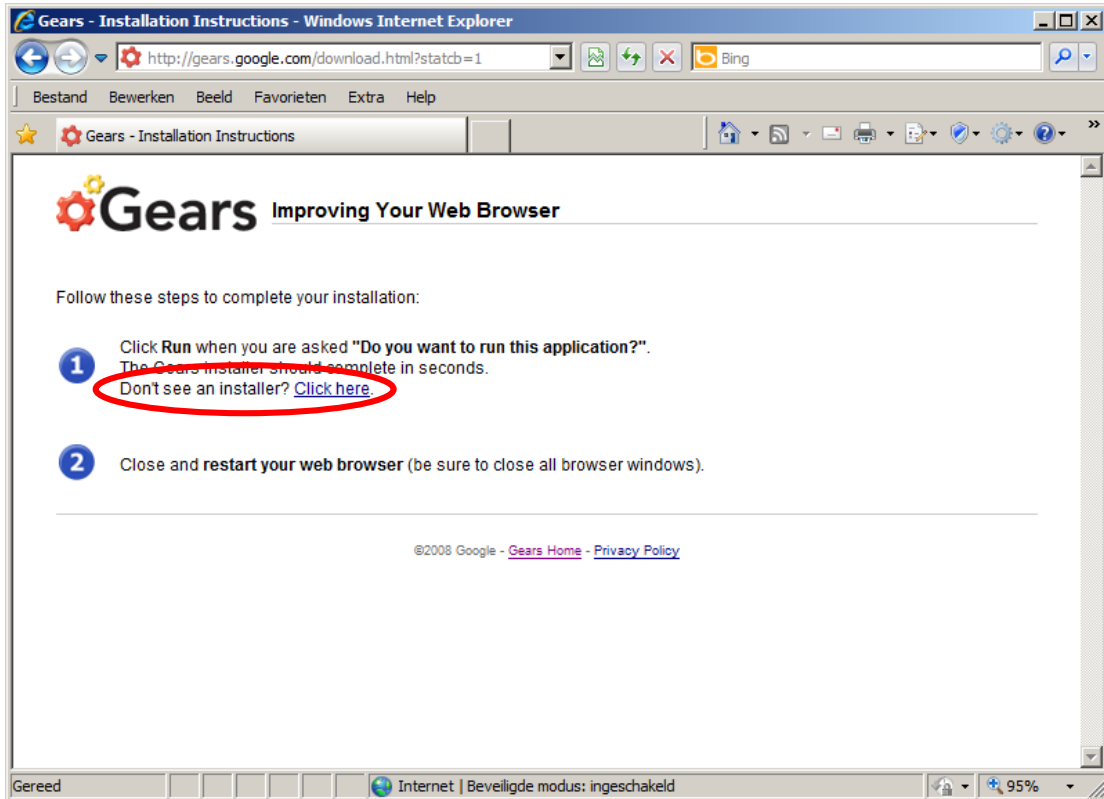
Gears - Installation Instructions - Windows Internet Explorer

http://gears.google.com/download.html?statcb=1

Bing

Bestand Bewerken Beeld Favorieten Extra Help

Gears - Installation Instructions

Gears Improving Your Web Browser

Follow these steps to complete your installation:

1 Click **Run** when you are asked **"Do you want to run this application?"**. The Gears installer should complete in seconds. Don't see an installer? Click here.

2 Close and **restart your web browser** (be sure to close all browser windows).

©2008 Google - Gears Home - Privacy Policy

Gereed

Internet | Beveiligde modus: ingeschakeld

95%